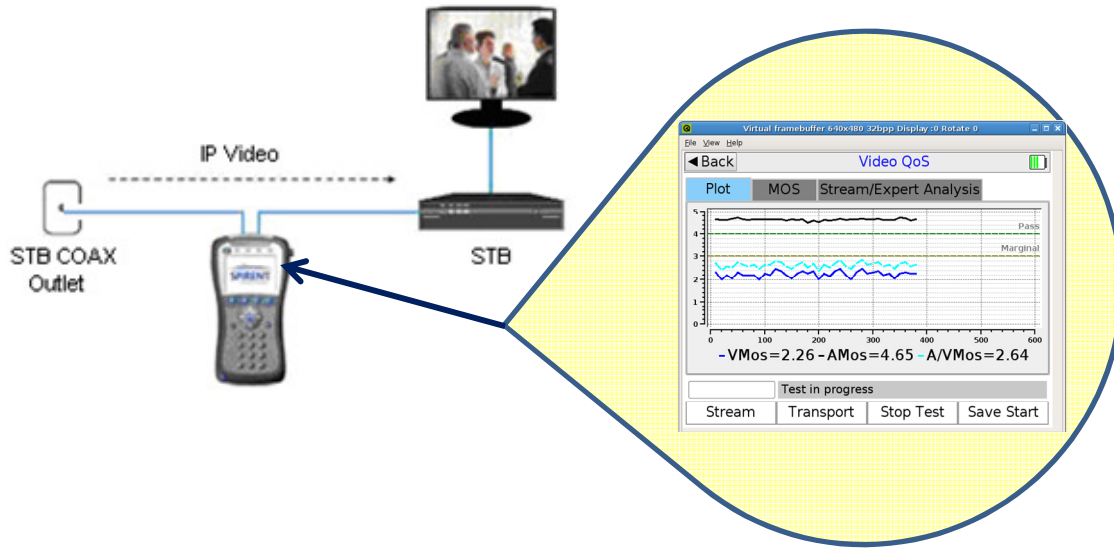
IP Video

STB COAX Outlet

SPIRENT

STB

Virtual framebuffer 640x480 32bpp Display :0 Rotate 0

File View Help

◀ Back

Video QoS

Plot

MOS

Stream/Expert Analysis

5
4
3
2
1
0

Pass

Marginal

0 100 200 300 400 500 600

-VMos=2.26 -AMos=4.65 -A/VMos=2.64

Test in progress

Stream

Transport

Stop Test

Save Start